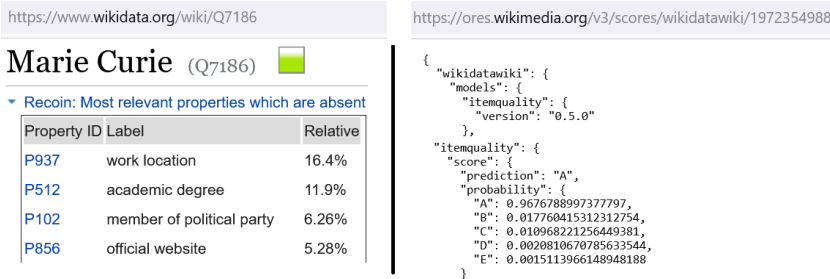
https://www.wikidata.org/wiki/Q7186

Marie Curie (Q7186)

Recoin: Most relevant properties which are absent

| Property ID | Label | Relative |
|---|---|---|
| P937 | work location | 16.4% |
| P512 | academic degree | 11.9% |
| P102 | member of political party | 6.26% |
| P856 | official website | 5.28% |

https://ores.wikimedia.org/v3/scores/wikidatawiki/1972354988

{
  "wikidatawiki": {
    "models": {
      "itemquality": {
        "version": "0.5.0"
      },
  "itemquality": {
    "score": {
      "prediction": "A",
      "probability": {
        "A": 0.9676788997377797,
        "B": 0.017760415312312754,
        "C": 0.010968221256449381,
        "D": 0.0020810670785633544,
        "E": 0.0015113966148948188
      }